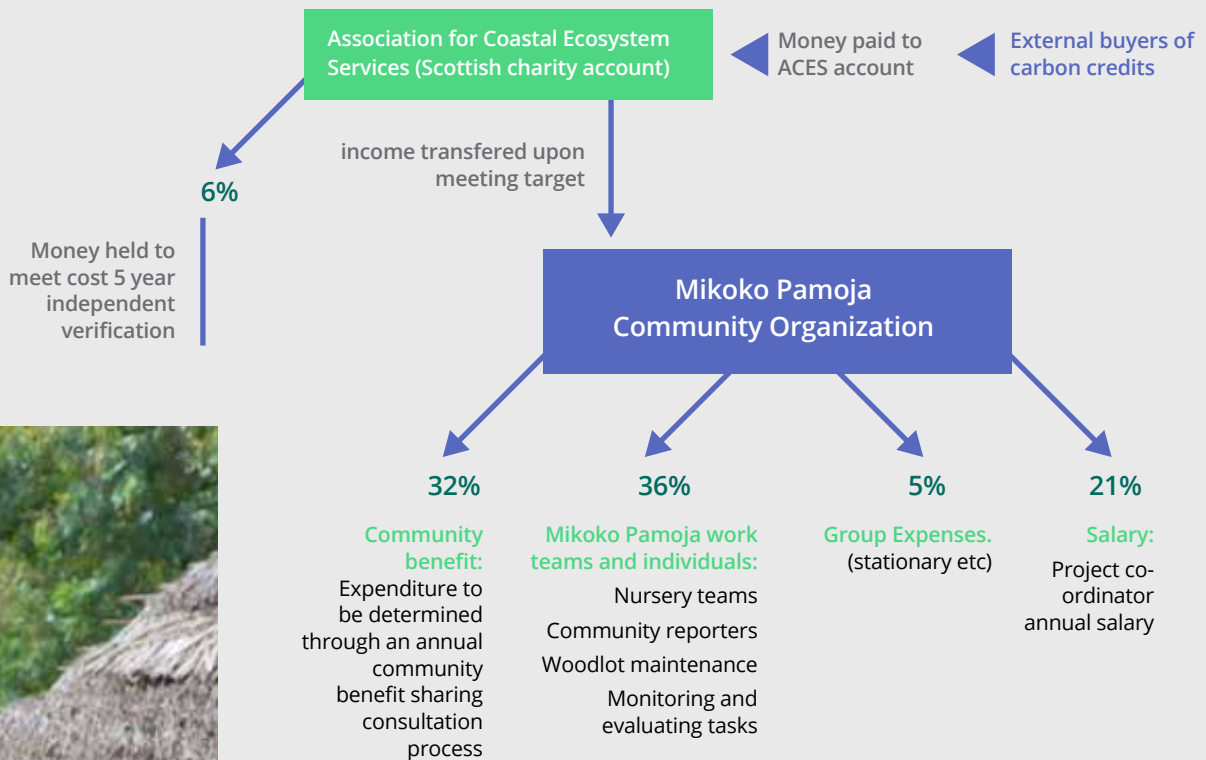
Association for Coastal Ecosystem Services (Scottish charity account)

Money paid to ACES account

External buyers of carbon credits

income transfered upon meeting target

6%

Money held to meet cost 5 year independent verification

Mikoko Pamoja Community Organization

32%

Community benefit:
Expenditure to be determined through an annual community benefit sharing consultation process

36%

Mikoko Pamoja work teams and individuals:
Nursery teams
Community reporters
Woodlot maintenance
Monitoring and evaluating tasks

5%

Group Expenses.
(stationary etc)

21%

Salary:
Project co-ordinator annual salary